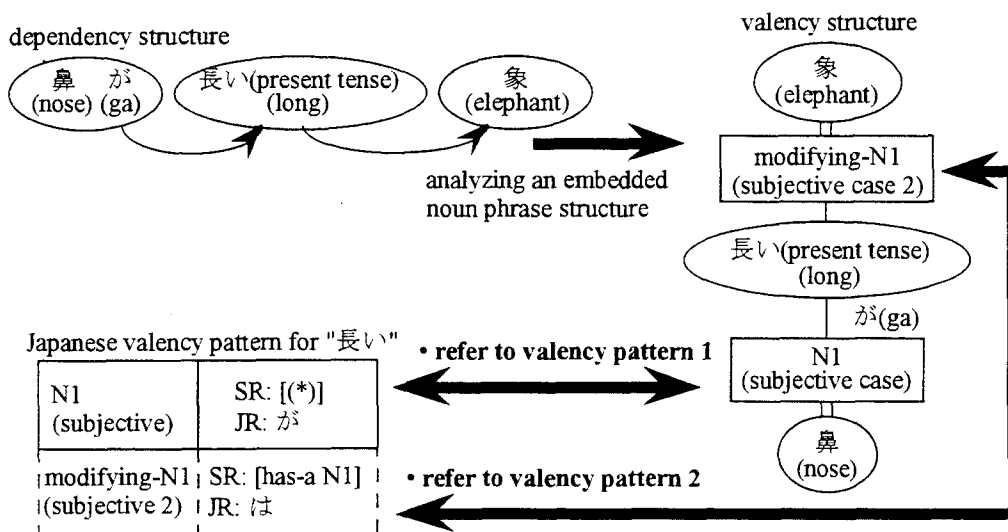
dependency structure

鼻 が (nose) (ga)

長い(present tense) (long)

象 (elephant)

analyzing an embedded noun phrase structure

valency structure

象 (elephant)

modifying-N1 (subjective case 2)

長い(present tense) (long)

が(ga)

N1 (subjective case)

鼻 (nose)

Japanese valency pattern for "長い"

| N1 (subjective) | SR: [(*)] JR: が |
|---|---|
| modifying-N1 (subjective 2) | SR: [has-a N1] JR: は |

• refer to valency pattern 1

• refer to valency pattern 2